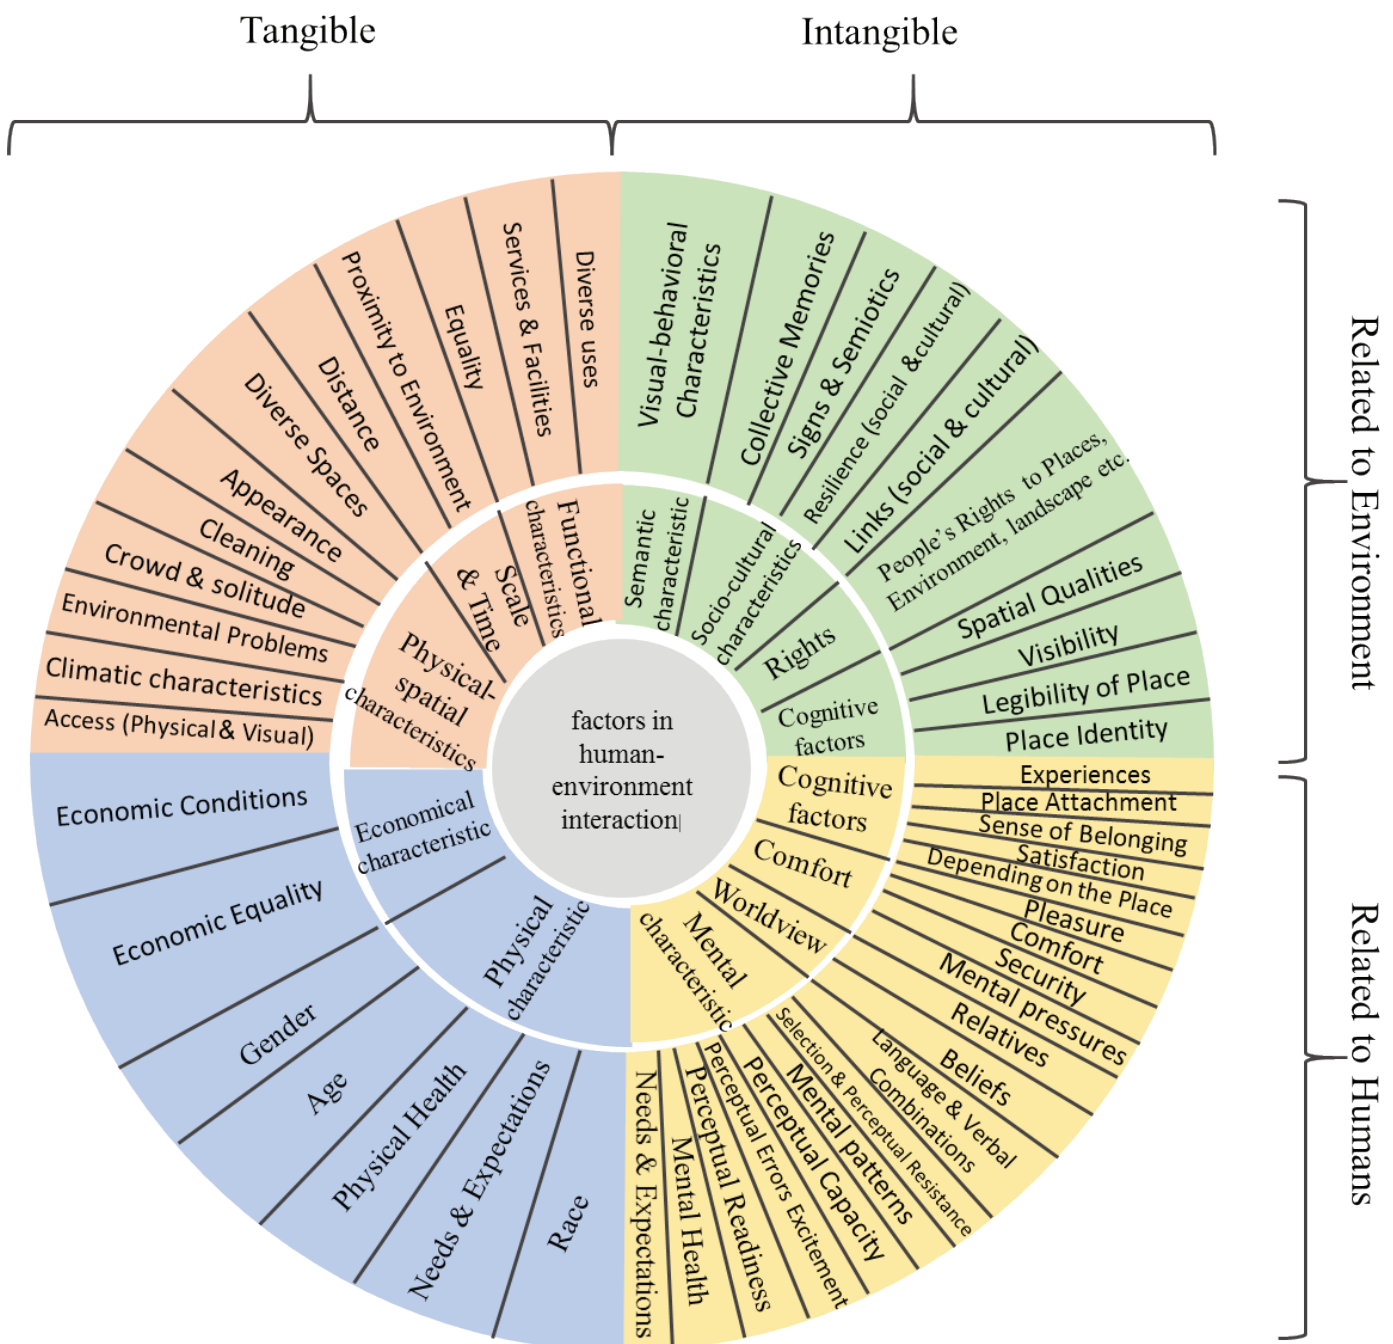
Tangible

Intangible

Related to Environment

Related to Humans

factors in human-environment interaction

Functional characteristics

Scale & Time

Physical-spatial characteristics

Diverse uses

Services & Facilities

Equality

Proximity to Environment

Distance

Diverse Spaces

Appearance

Cleaning

Crowd & solitude

Environmental Problems

Climatic characteristics

Access (Physical & Visual)

Semantic characteristic

Socio-cultural characteristics

Rights

Cognitive factors

Visual-behavioral Characteristics

Collective Memories

Signs & Semiotics

Resilience (social & cultural)

Links (social & cultural)

People's Rights to Places, Environment, landscape etc.

Spatial Qualities

Visibility

Legibility of Place

Place Identity

Cognitive factors

Comfort

Worldview

Mental characteristic

Experiences

Place Attachment

Sense of Belonging

Satisfaction

Depending on the Place

Pleasure

Comfort

Security

Mental pressures

Relatives

Beliefs

Language & Verbal Combinations

Selection & Perceptual Resistance

Mental patterns

Perceptual Capacity

Perceptual Errors Excitement

Perceptual Readiness

Mental Health

Needs & Expectations

Economical characteristic

Physical characteristic

Economic Conditions

Economic Equality

Gender

Age

Physical Health

Needs & Expectations

Race